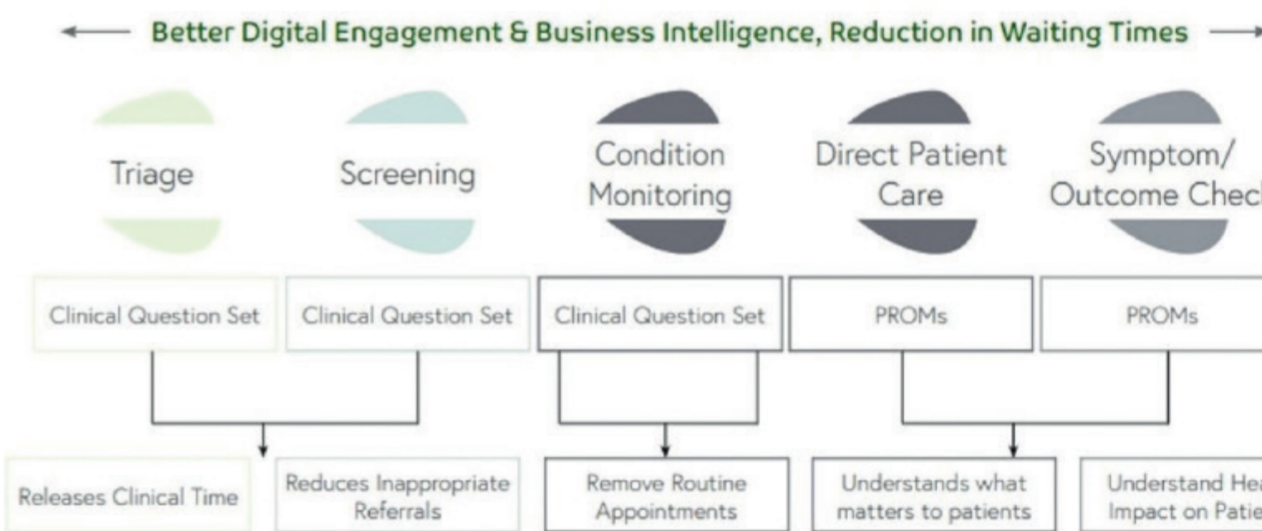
Better Digital Engagement & Business Intelligence, Reduction in Waiting Times

Triage

Screening

Condition Monitoring

Direct Patient Care

Symptom/ Outcome Chec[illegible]

Clinical Question Set

Clinical Question Set

Clinical Question Set

PROMs

PROMs

Releases Clinical Time

Reduces Inappropriate Referrals

Remove Routine Appointments

Understands what matters to patients

Understand He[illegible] Impact on Patie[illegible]